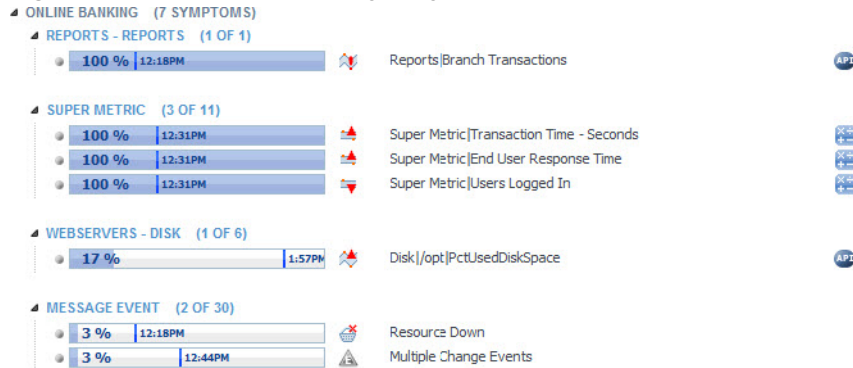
ONLINE BANKING (7 SYMPTOMS)

REPORTS - REPORTS (1 OF 1)

100 % 12:18PM Reports|Branch Transactions API

SUPER METRIC (3 OF 11)

100 % 12:31PM Super Metric|Transaction Time - Seconds

100 % 12:31PM Super Metric|End User Response Time

100 % 12:31PM Super Metric|Users Logged In

WEBSERVERS - DISK (1 OF 6)

17 % 1:57PM Disk|/opt|PctUsedDiskSpace API

MESSAGE EVENT (2 OF 30)

3 % 12:18PM Resource Down

3 % 12:44PM Multiple Change Events